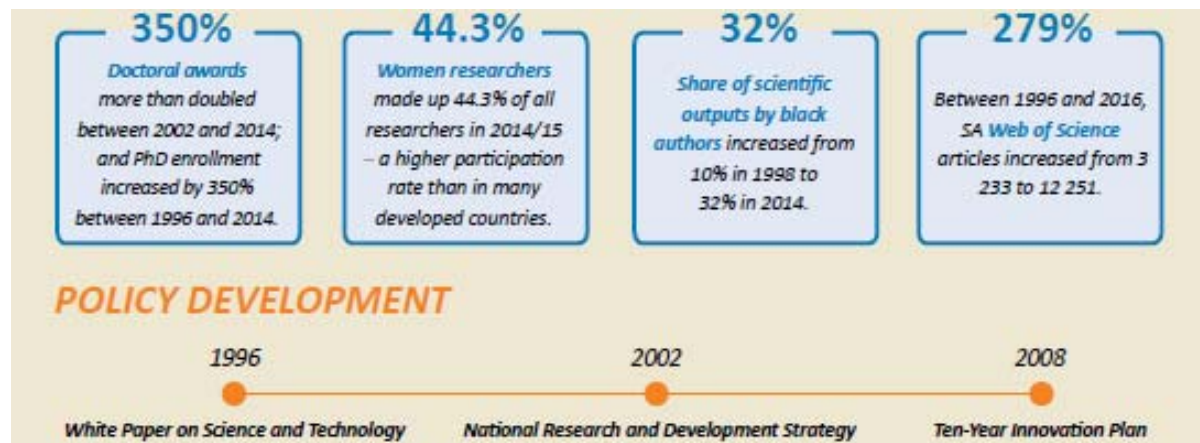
350%

Doctoral awards more than doubled between 2002 and 2014; and PhD enrollment increased by 350% between 1996 and 2014.

44.3%

Women researchers made up 44.3% of all researchers in 2014/15 – a higher participation rate than in many developed countries.

32%

Share of scientific outputs by black authors increased from 10% in 1998 to 32% in 2014.

279%

Between 1996 and 2016, SA Web of Science articles increased from 3 233 to 12 251.

POLICY DEVELOPMENT

1996

White Paper on Science and Technology

2002

National Research and Development Strategy

2008

Ten-Year Innovation Plan